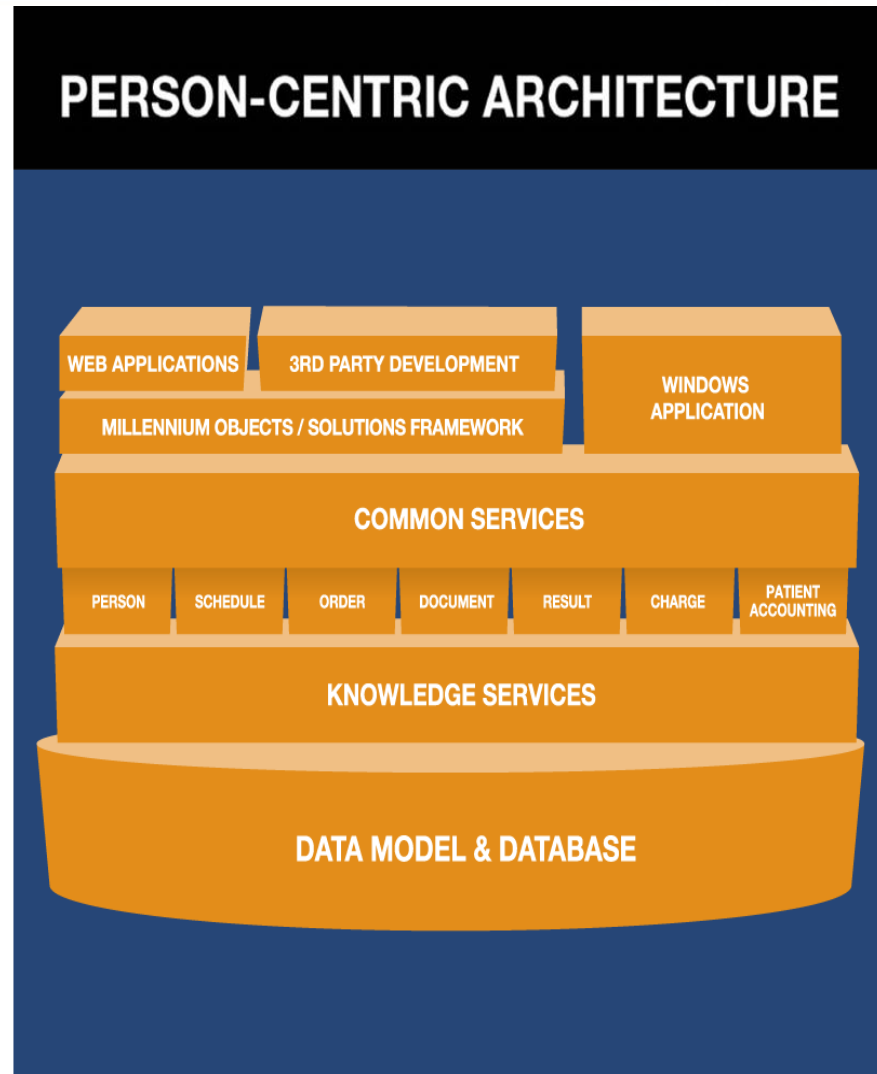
PERSON-CENTRIC ARCHITECTURE

WEB APPLICATIONS

3RD PARTY DEVELOPMENT

WINDOWS APPLICATION

MILLENNIUM OBJECTS / SOLUTIONS FRAMEWORK

COMMON SERVICES

PERSON

SCHEDULE

ORDER

DOCUMENT

RESULT

CHARGE

PATIENT ACCOUNTING

KNOWLEDGE SERVICES

DATA MODEL & DATABASE